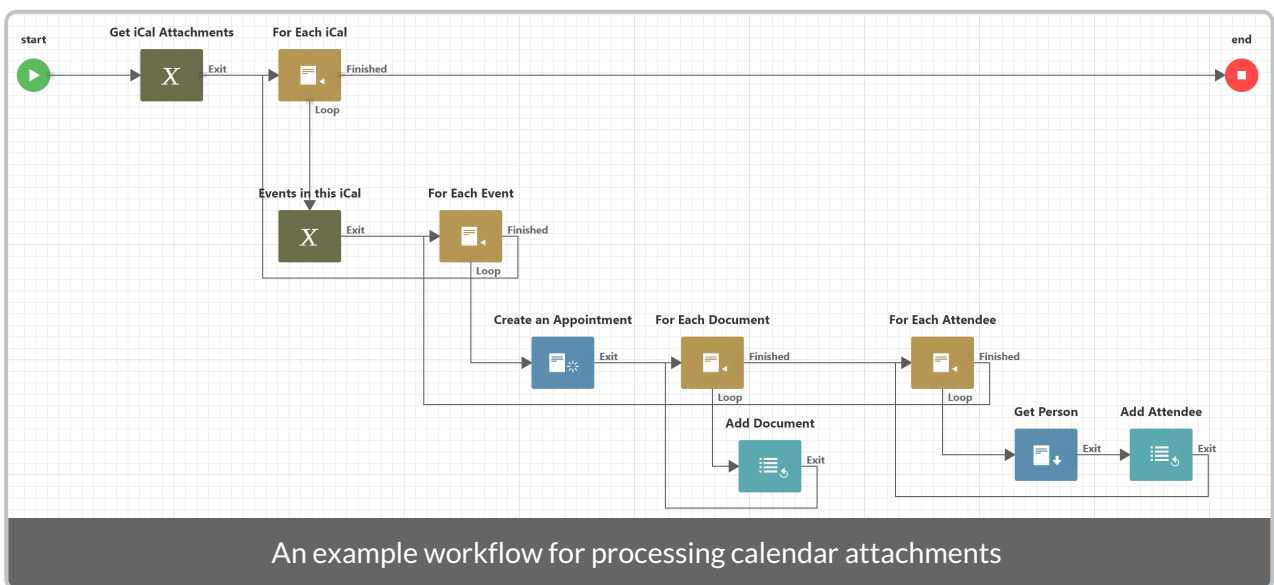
start

Get iCal Attachments

X

Exit

For Each iCal

Finished

end

Loop

Events in this iCal

X

Exit

For Each Event

Finished

Loop

Create an Appointment

Exit

For Each Document

Finished

For Each Attendee

Finished

Loop

Loop

Add Document

Exit

Get Person

Exit

Add Attendee

Exit

An example workflow for processing calendar attachments